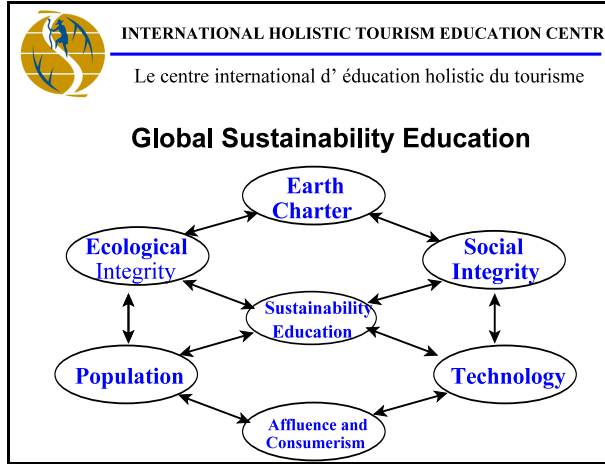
INTERNATIONAL HOLISTIC TOURISM EDUCATION CENTR

Le centre international d' éducation holistic du tourisme

Global Sustainability Education

Earth Charter

Ecological Integrity

Social Integrity

Sustainability Education

Population

Technology

Affluence and Consumerism